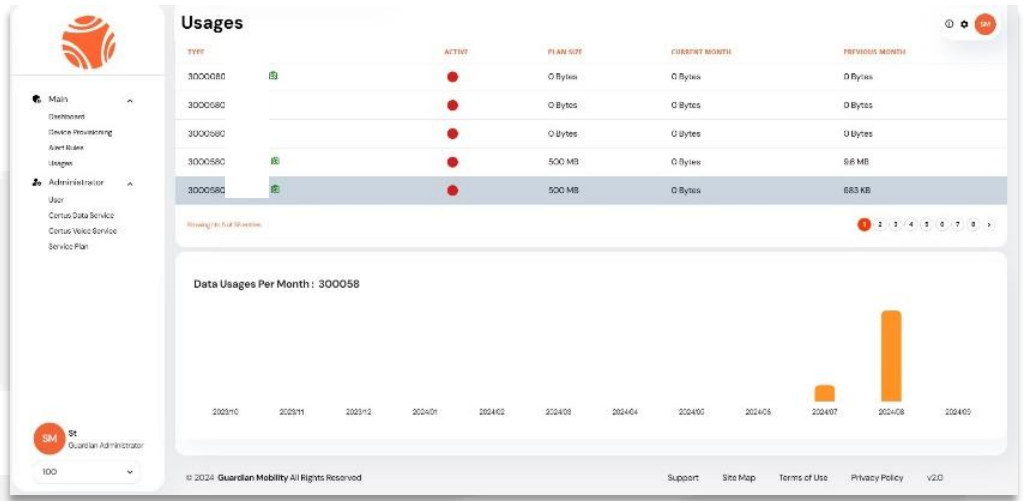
Main
Dashboard
Device Provisioning
Alert Rules
Usages
Administrator
User
Certus Data Service
Certus Voice Service
Service Plan

SM St
Guardian Administrator
100

Usages

SM

| TYPE | ACTIVE | PLAN SIZE | CURRENT MONTH | PREVIOUS MONTH |
|---|---|---|---|---|
| 3000580 | | 0 Bytes | 0 Bytes | 0 Bytes |
| 3000580 | | 0 Bytes | 0 Bytes | 0 Bytes |
| 3000580 | | 0 Bytes | 0 Bytes | 0 Bytes |
| 3000580 | | 500 MB | 0 Bytes | 9.6 MB |
| 3000580 | | 500 MB | 0 Bytes | 663 KB |

Showing 1 to 5 of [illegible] entries

1 2 3 4 5 6 7 8 >

Data Usages Per Month : 300058

2023/10 2023/11 2023/12 2024/01 2024/02 2024/03 2024/04 2024/05 2024/06 2024/07 2024/08 2024/09

© 2024 Guardian Mobility All Rights Reserved

Support Site Map Terms of Use Privacy Policy v2.0